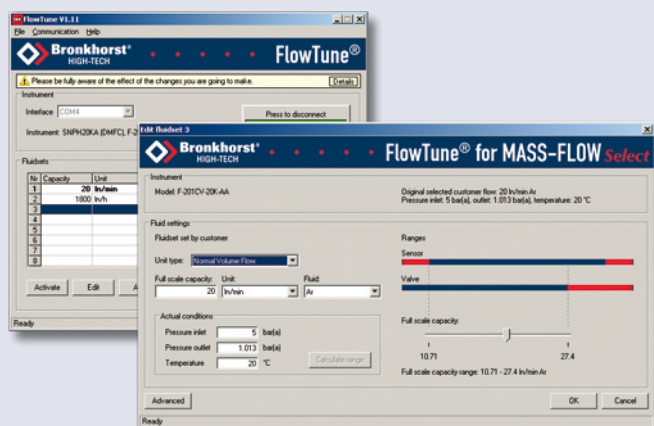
FlowTune V1.11

File Communication Help

Bronkhorst® HIGH-TECH

FlowTune®

Please be fully aware of the effect of the changes you are going to make.

Details

Instrument

Interface COM4

Press to disconnect

Instrument: SNPH20KA (DMFC), F-2

Fluidsets

| Nr | Capacity | Unit |
|---|---|---|
| 1 | 20 | ln/min |
| 2 | 1800 | ln/h |
| 3 | | |
| 4 | | |
| 5 | | |
| 6 | | |
| 7 | | |
| 8 | | |

Activate

Edit

A

Ready

Edit fluidset 3

Bronkhorst® HIGH-TECH

FlowTune® for MASS-FLOW Select

Instrument

Model: F-201CV-20K-AA

Original selected customer flow: 20 ln/min Ar

Pressure inlet: 5 bar(a), outlet: 1.013 bar(a), temperature: 20 °C

Fluid settings

Fluidset set by customer

Unit type: Normal Volume Flow

Full scale capacity: 20

Unit: ln/min

Fluid: Ar

Actual conditions

Pressure inlet 5 bar(a)

Pressure outlet 1.013 bar(a)

Temperature 20 °C

Calculate range

Ranges

Sensor

Valve

Full scale capacity:

10.71

27.4

Full scale capacity range: 10.71 - 27.4 ln/min Ar

Advanced

OK

Cancel

Ready